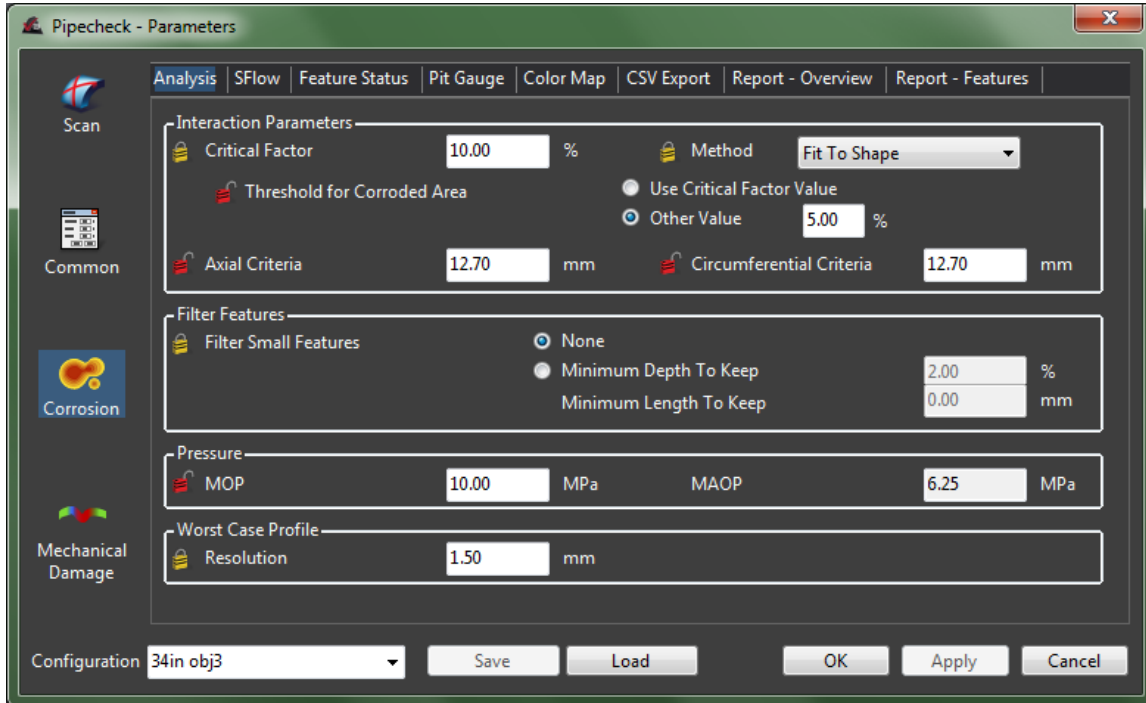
Pipecheck - Parameters

Scan

Common

Corrosion

Mechanical Damage

Analysis | SFlow | Feature Status | Pit Gauge | Color Map | CSV Export | Report - Overview | Report - Features

Interaction Parameters

Critical Factor 10.00 %

Method Fit To Shape

Threshold for Corroded Area

Use Critical Factor Value

Other Value 5.00 %

Axial Criteria 12.70 mm

Circumferential Criteria 12.70 mm

Filter Features

Filter Small Features

None

Minimum Depth To Keep 2.00 %

Minimum Length To Keep 0.00 mm

Pressure

MOP 10.00 MPa

MAOP 6.25 MPa

Worst Case Profile

Resolution 1.50 mm

Configuration 34in obj3

Save

Load

OK

Apply

Cancel